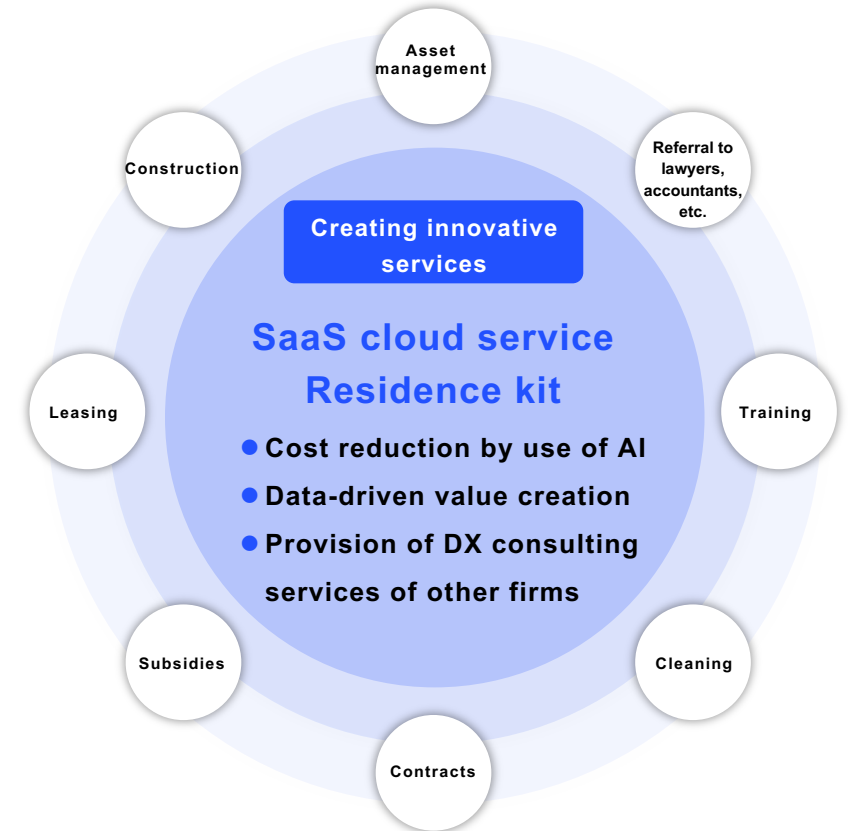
Asset management

Referral to lawyers, accountants, etc.

Construction

Creating innovative services

SaaS cloud service Residence kit

● Cost reduction by use of AI
● Data-driven value creation
● Provision of DX consulting services of other firms

Leasing

Training

Subsidies

Cleaning

Contracts